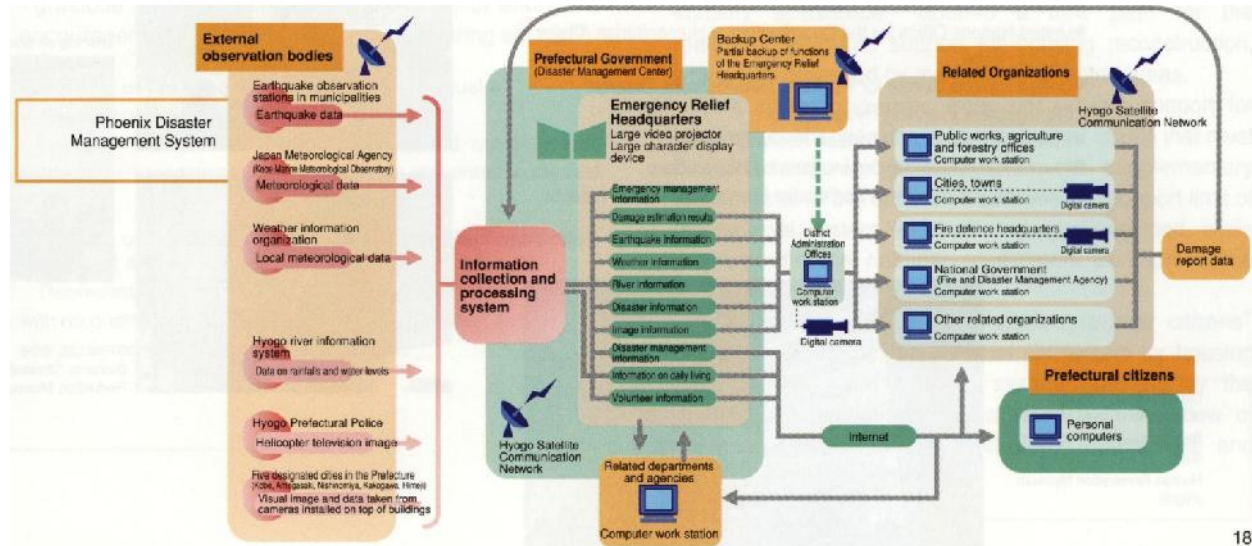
Phoenix Disaster Management System

External observation bodies

Earthquake observation stations in municipalities
Earthquake data

Japan Meteorological Agency
(Kobe Marine Meteorological Observatory)
Meteorological data

Weather information organization
Local meteorological data

Hyogo river information system
Data on rainfalls and water levels

Hyogo Prefectural Police
Helicopter television image

Five designated cities in the Prefecture
(Kobe, Amagasaki, Nishinomiya, Kakogawa, Himeji)
Visual image and data taken from cameras installed on top of buildings

Information collection and processing system

Prefectural Government
(Disaster Management Center)

Emergency Relief Headquarters
Large video projector
Large character display device

Emergency management information
Damage estimation results
Earthquake information
Weather information
River information
Disaster information
Image information
Disaster management information
Information on daily living
Volunteer information

Hyogo Satellite Communication Network

Backup Center
Partial backup of functions of the Emergency Relief Headquarters

District Administration Offices
Computer work station
Digital camera

Related departments and agencies
Computer work station

Internet

Related Organizations
Hyogo Satellite Communication Network

Public works, agriculture and forestry offices
Computer work station

Cities, towns
Computer work station
Digital camera

Fire defence headquarters
Computer work station
Digital camera

National Government
(Fire and Disaster Management Agency)
Computer work station

Other related organizations
Computer work station

Damage report data

Prefectural citizens
Personal computers

18